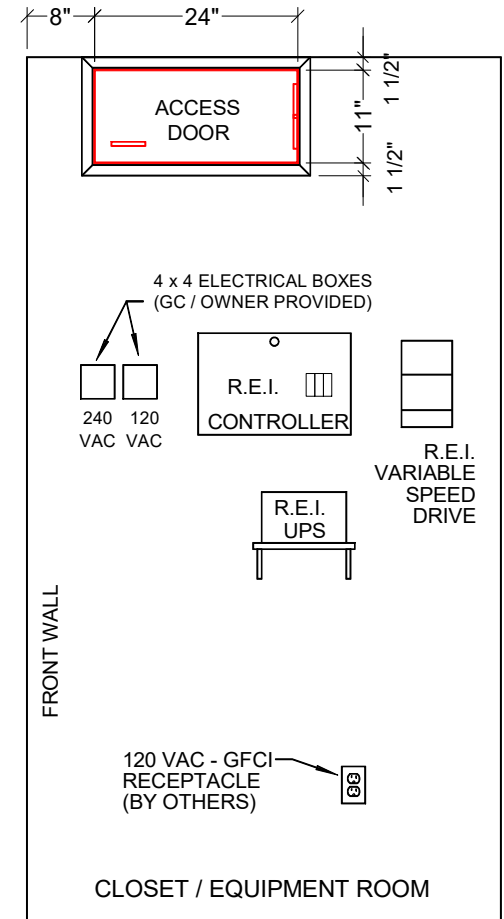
8"
24"
1 1/2"
11"
1 1/2"
ACCESS DOOR

4 x 4 ELECTRICAL BOXES (GC / OWNER PROVIDED)

240 VAC
120 VAC

R.E.I. CONTROLLER

R.E.I. VARIABLE SPEED DRIVE

R.E.I. UPS

FRONT WALL

120 VAC - GFCI RECEPTACLE (BY OTHERS)

CLOSET / EQUIPMENT ROOM